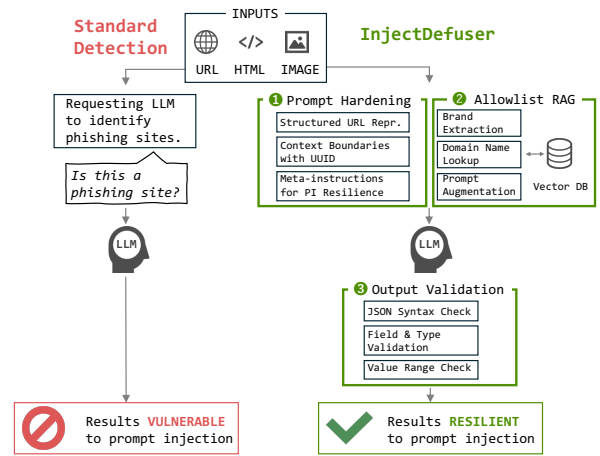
INPUTS

URL HTML IMAGE

Standard Detection

InjectDefuser

Requesting LLM to identify phishing sites.

Is this a phishing site?

LLM

Results VULNERABLE to prompt injection

1 Prompt Hardening

Structured URL Repr.

Context Boundaries with UUID

Meta-instructions for PI Resilience

2 Allowlist RAG

Brand Extraction

Domain Name Lookup

Prompt Augmentation

Vector DB

LLM

3 Output Validation

JSON Syntax Check

Field & Type Validation

Value Range Check

Results RESILIENT to prompt injection